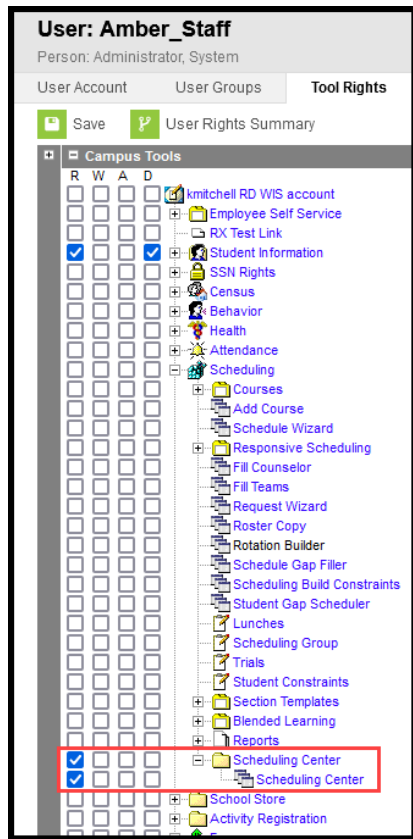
User: Amber_Staff
Person: Administrator, System

User Account | User Groups | Tool Rights

Save | User Rights Summary

Campus Tools

R W A D

kmitchell RD WIS account
Employee Self Service
RX Test Link
Student Information
SSN Rights
Census
Behavior
Health
Attendance
Scheduling
Courses
Add Course
Schedule Wizard
Responsive Scheduling
Fill Counselor
Fill Teams
Request Wizard
Roster Copy
Rotation Builder
Schedule Gap Filler
Scheduling Build Constraints
Student Gap Scheduler
Lunches
Scheduling Group
Trials
Student Constraints
Section Templates
Blended Learning
Reports
Scheduling Center
Scheduling Center
School Store
Activity Registration